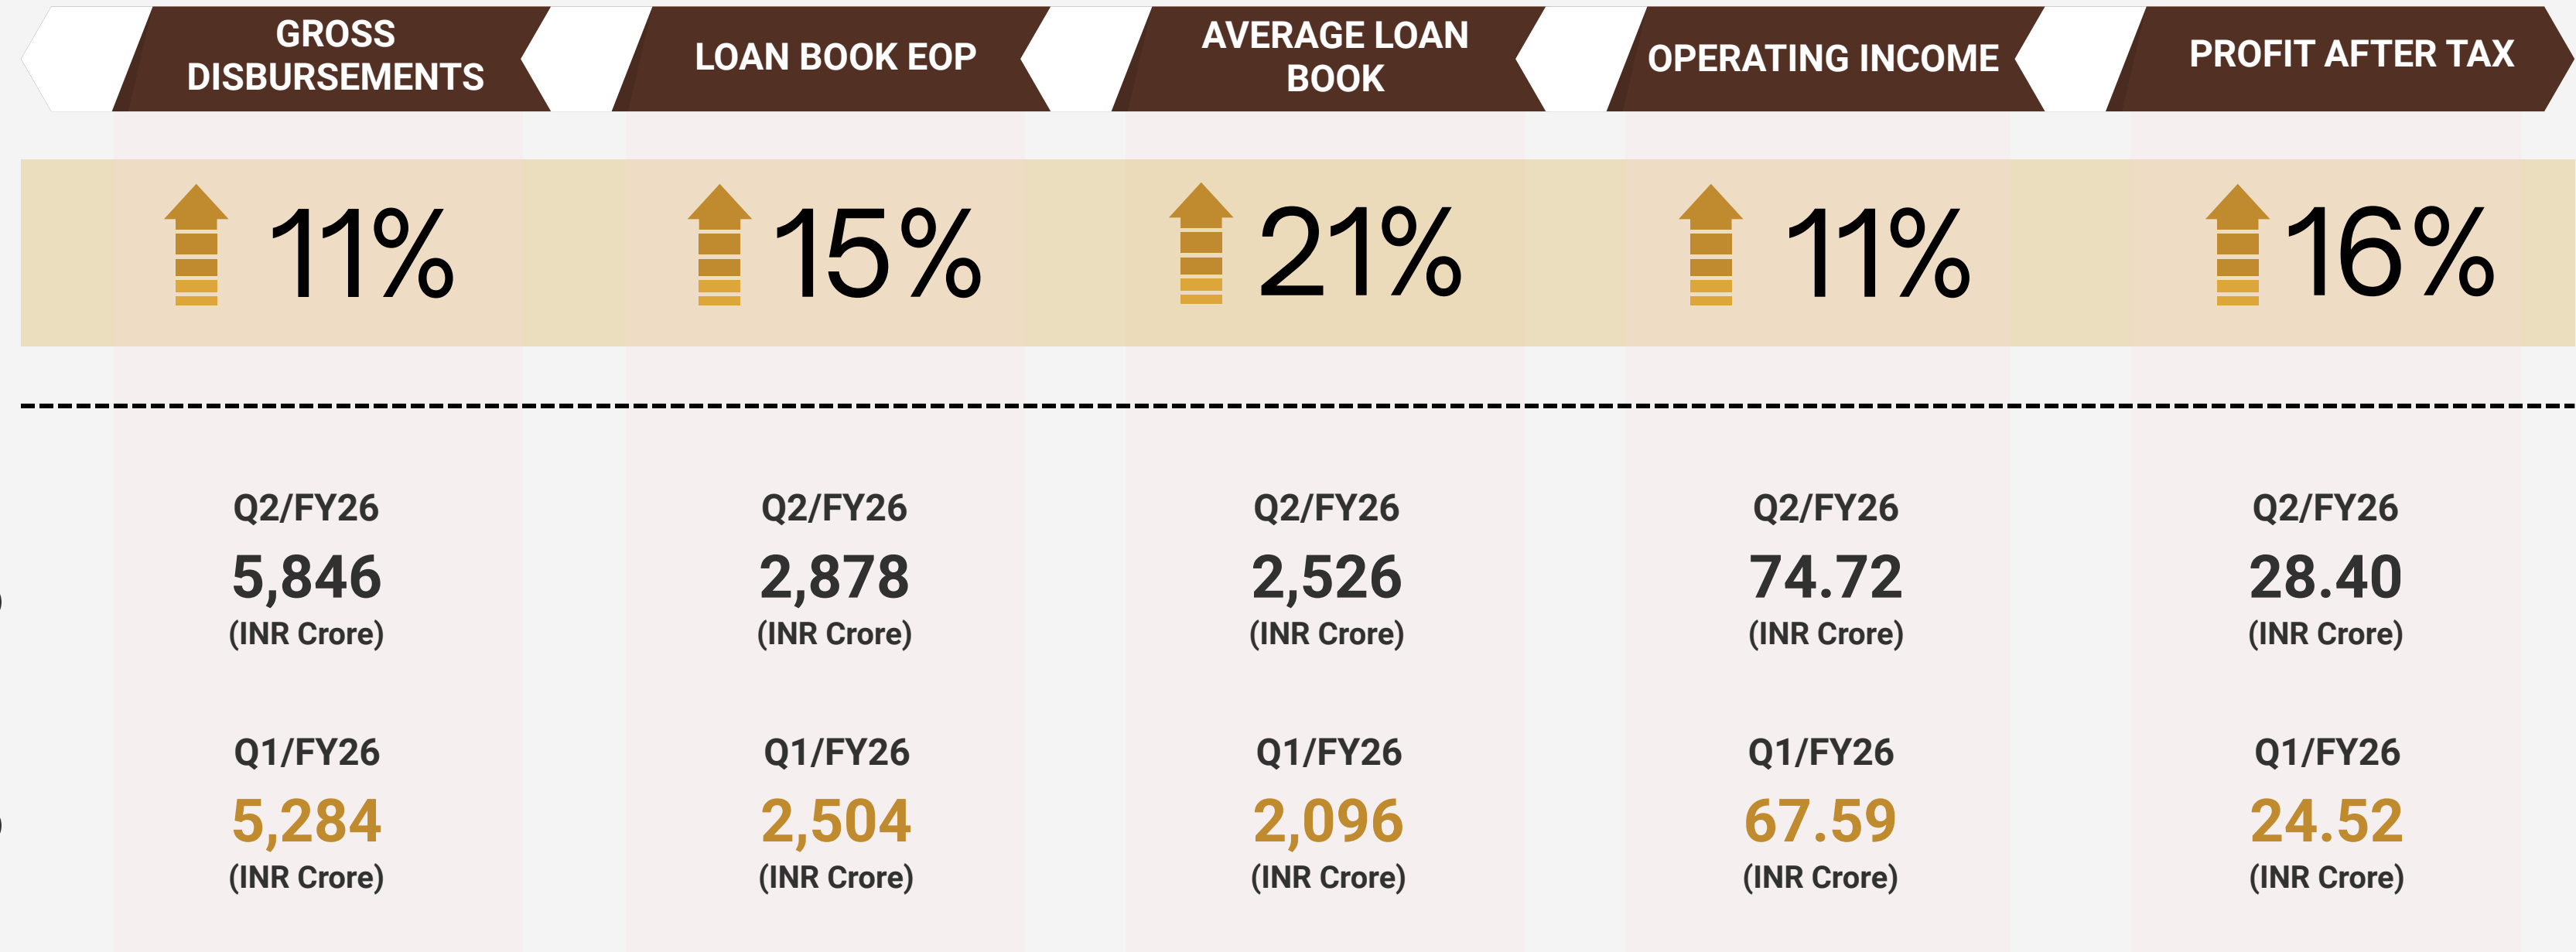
| GROSS DISBURSEMENTS | LOAN BOOK EOP | AVERAGE LOAN BOOK | OPERATING INCOME | PROFIT AFTER TAX |
|---|---|---|---|---|
| 11% | 15% | 21% | 11% | 16% |
| Q2/FY26 5,846 (INR Crore) | Q2/FY26 2,878 (INR Crore) | Q2/FY26 2,526 (INR Crore) | Q2/FY26 74.72 (INR Crore) | Q2/FY26 28.40 (INR Crore) |
| Q1/FY26 5,284 (INR Crore) | Q1/FY26 2,504 (INR Crore) | Q1/FY26 2,096 (INR Crore) | Q1/FY26 67.59 (INR Crore) | Q1/FY26 24.52 (INR Crore) |